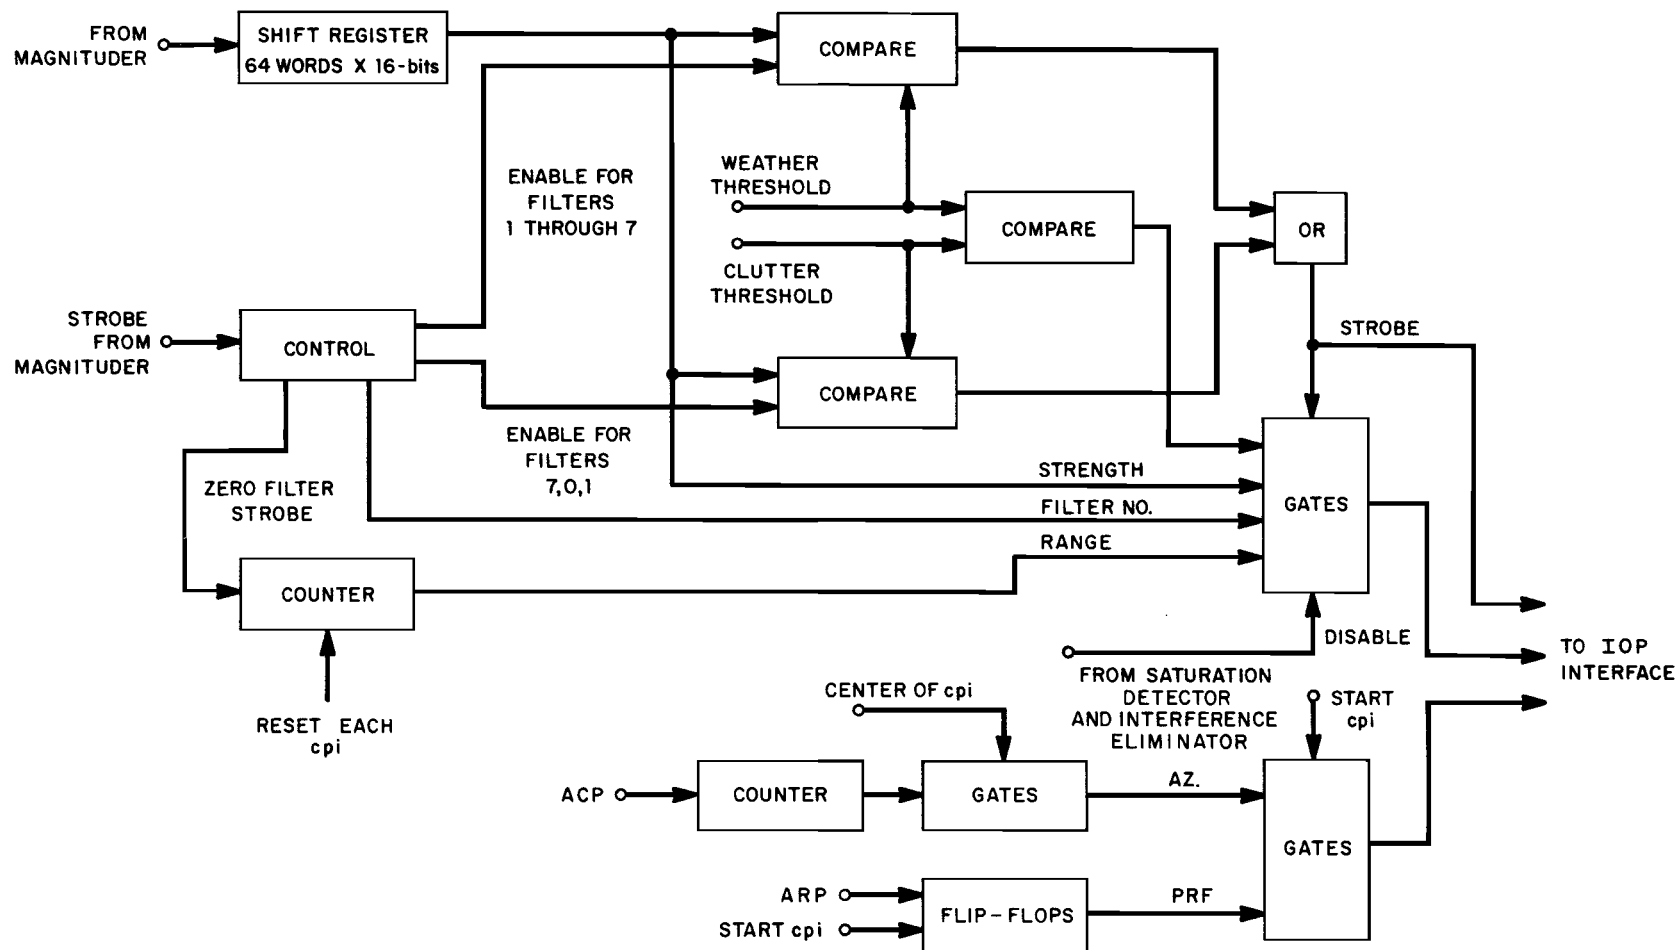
FROM MAGNITUDER

SHIFT REGISTER 64 WORDS X 16-bits

COMPARE

ENABLE FOR FILTERS 1 THROUGH 7

WEATHER THRESHOLD

COMPARE

OR

CLUTTER THRESHOLD

STROBE FROM MAGNITUDER

CONTROL

STROBE

COMPARE

ENABLE FOR FILTERS 7,0,1

ZERO FILTER STROBE

STRENGTH

FILTER NO.

GATES

RANGE

COUNTER

DISABLE

RESET EACH cpi

FROM SATURATION DETECTOR AND INTERFERENCE ELIMINATOR

TO IOP INTERFACE

CENTER OF cpi

START cpi

ACP

COUNTER

GATES

AZ.

GATES

ARP

START cpi

FLIP-FLOPS

PRF